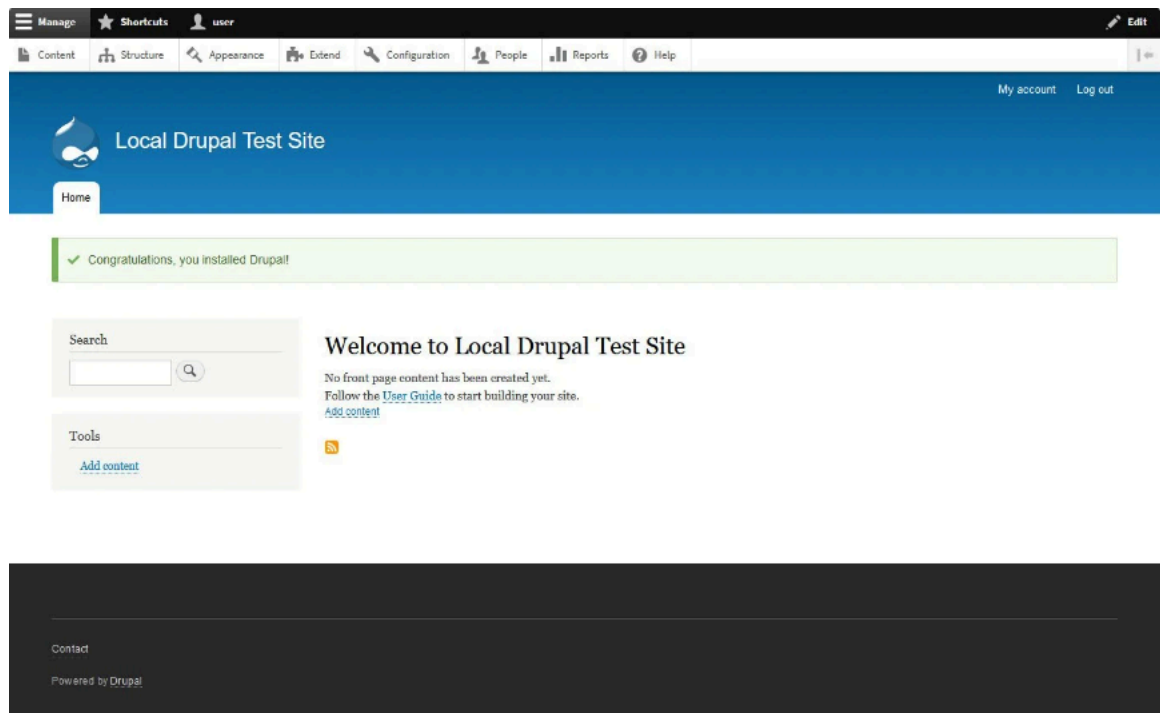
Manage Shortcuts user Edit

Content Structure Appearance Extend Configuration People Reports Help

My account Log out

Local Drupal Test Site

Home

Congratulations, you installed Drupal!

Search

Tools

Add content

Welcome to Local Drupal Test Site

No front page content has been created yet.
Follow the User Guide to start building your site.
Add content

Contact

Powered by Drupal